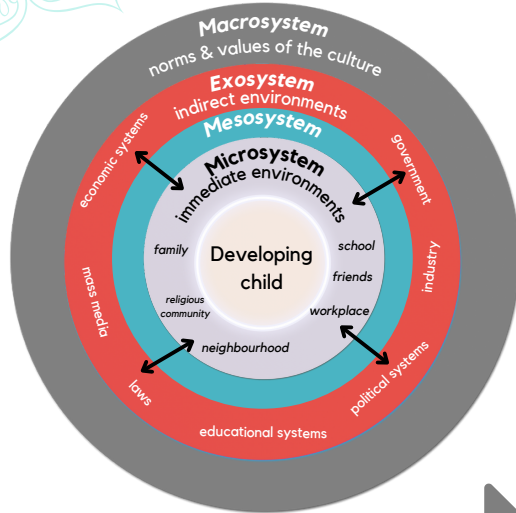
Macrosystem
norms & values of the culture

Exosystem
indirect environments

Mesosystem

Microsystem
immediate environments

Developing child

family
school
friends
religious community
workplace
neighbourhood

economic systems
government
mass media
industry
laws
political systems
educational systems